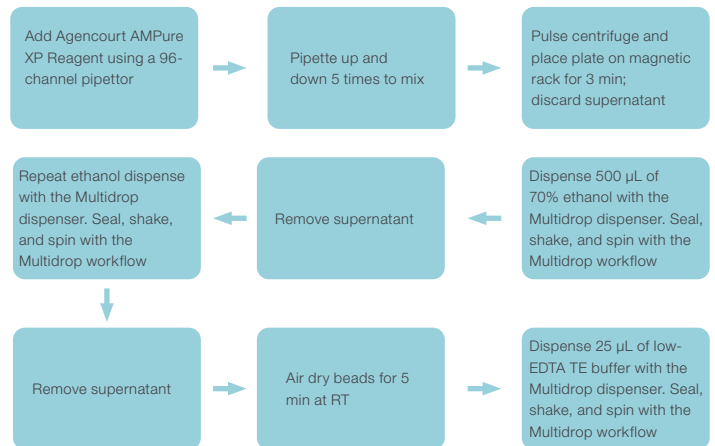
Add Agencourt AMPure XP Reagent using a 96-channel pipettor

Pipette up and down 5 times to mix

Pulse centrifuge and place plate on magnetic rack for 3 min; discard supernatant

Dispense 500 µL of 70% ethanol with the Multidrop dispenser. Seal, shake, and spin with the Multidrop workflow

Remove supernatant

Repeat ethanol dispense with the Multidrop dispenser. Seal, shake, and spin with the Multidrop workflow

Remove supernatant

Air dry beads for 5 min at RT

Dispense 25 µL of low-EDTA TE buffer with the Multidrop dispenser. Seal, shake, and spin with the Multidrop workflow